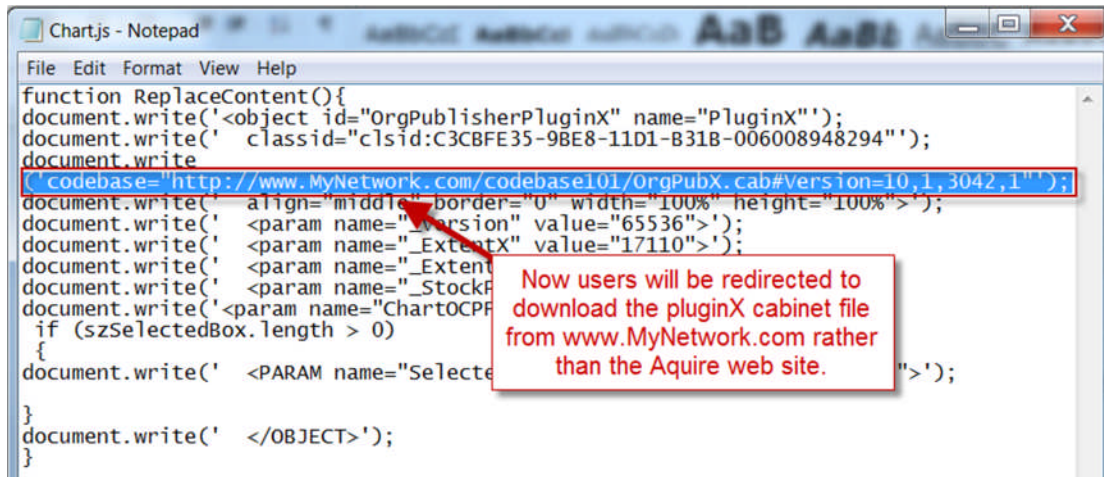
Chart.js - Notepad

AaBbCcDc AaBbCcI AaBbCcD AaB AaBb

File Edit Format View Help

function ReplaceContent(){
document.write('<object id="OrgPublisherPluginX" name="PluginX"');
document.write(' classid="clsid:C3CBFE35-9BE8-11D1-B31B-006008948294"');
document.write
('codebase="http://www.MyNetwork.com/codebase101/OrgPubX.cab#Version=10,1,3042,1"');
document.write(' align="middle" border="0" width="100%" height="100%">');
document.write(' <param name="_Version" value="65536">');
document.write(' <param name="_ExtentX" value="17110">');
document.write(' <param name="_Extent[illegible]
document.write(' <param name="_StockP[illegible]
document.write('<param name="ChartOCPF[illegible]
if (szSelectedBox.length > 0)
{
document.write(' <PARAM name="Selecte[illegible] ">');

}
document.write(' </OBJECT>');
}

Now users will be redirected to download the pluginX cabinet file from www.MyNetwork.com rather than the Aquire web site.